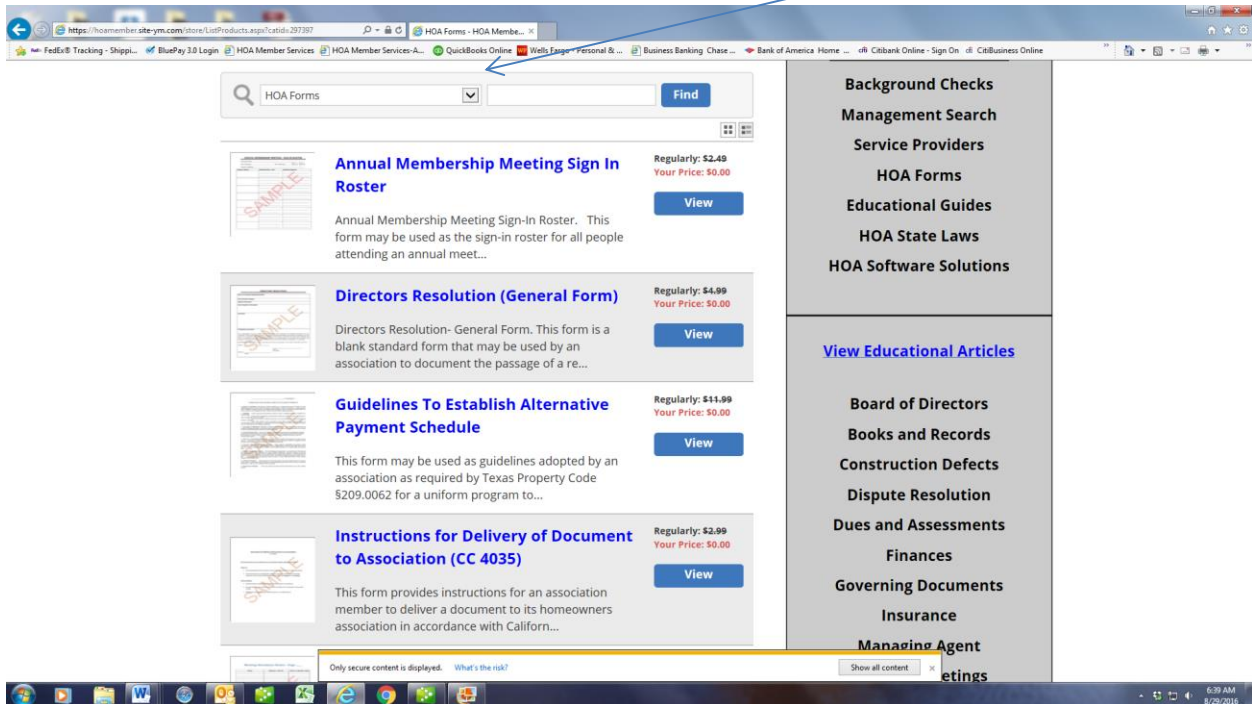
https://hoamember.site-ym.com/store/ListProducts.aspx?catid=297397

HOA Forms - HOA Membe...

FedEx® Tracking - Shippi... BluePay 3.0 Login HOA Member Services HOA Member Services-A... QuickBooks Online Wells Fargo - Personal & ... Business Banking Chase ... Bank of America Home ... Citibank Online - Sign On CitiBusiness Online

HOA Forms

Find

Annual Membership Meeting Sign In Roster

Regularly: $2.49
Your Price: $0.00

View

Annual Membership Meeting Sign-In Roster. This form may be used as the sign-in roster for all people attending an annual meet...

Directors Resolution (General Form)

Regularly: $4.99
Your Price: $0.00

View

Directors Resolution- General Form. This form is a blank standard form that may be used by an association to document the passage of a re...

Guidelines To Establish Alternative Payment Schedule

Regularly: $11.99
Your Price: $0.00

View

This form may be used as guidelines adopted by an association as required by Texas Property Code §209.0062 for a uniform program to...

Instructions for Delivery of Document to Association (CC 4035)

Regularly: $2.99
Your Price: $0.00

View

This form provides instructions for an association member to deliver a document to its homeowners association in accordance with Californ...

Background Checks
Management Search
Service Providers
HOA Forms
Educational Guides
HOA State Laws
HOA Software Solutions

View Educational Articles

Board of Directors
Books and Records
Construction Defects
Dispute Resolution
Dues and Assessments
Finances
Governing Documents
Insurance
Managing Agent
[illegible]etings

Only secure content is displayed. What's the risk?

Show all content

6:39 AM
8/29/2016